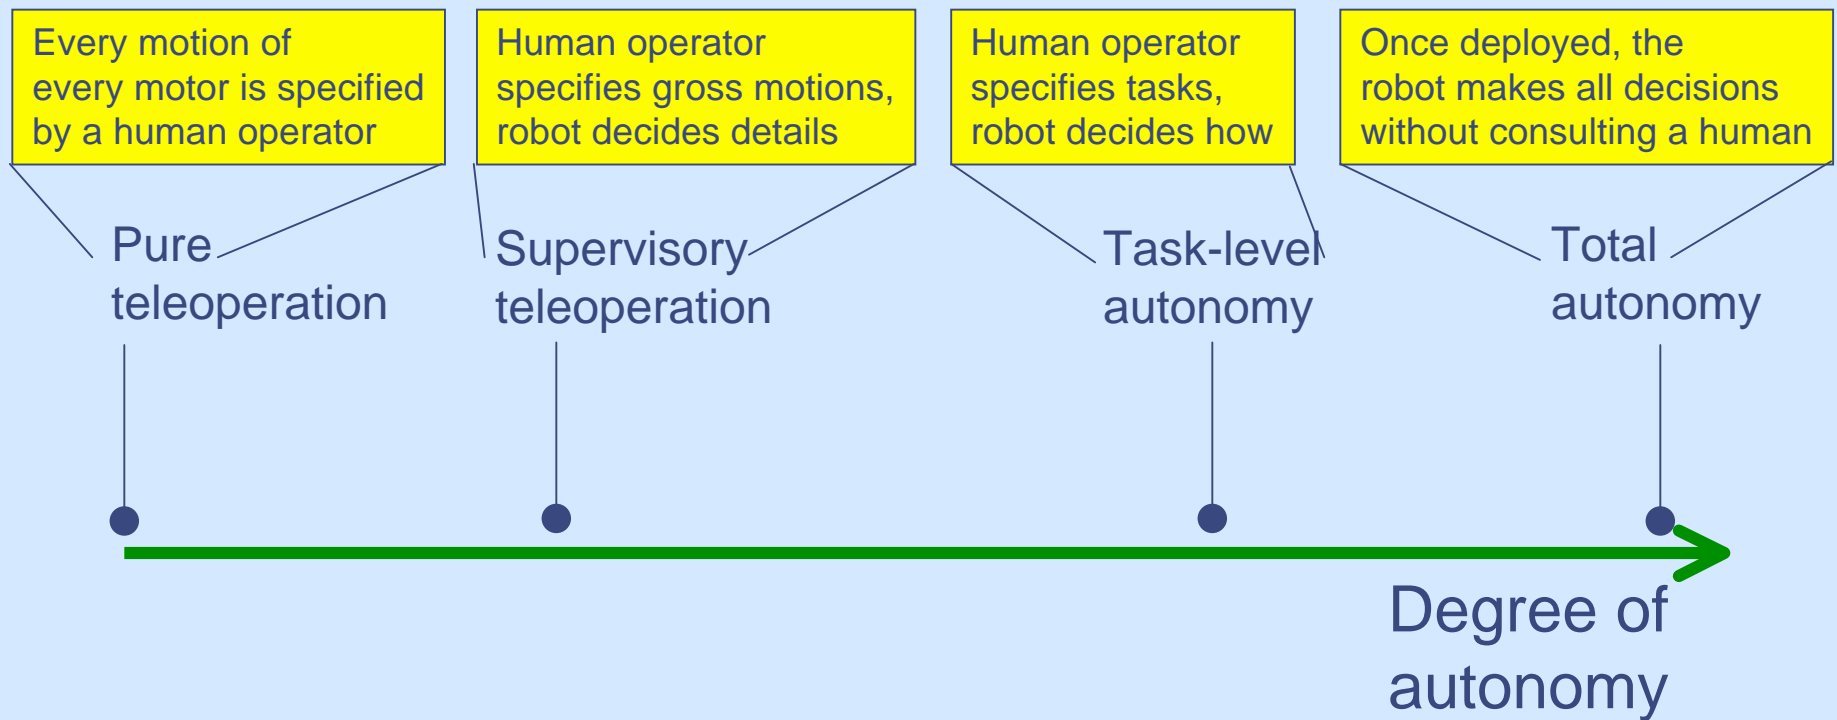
Every motion of every motor is specified by a human operator

Human operator specifies gross motions, robot decides details

Human operator specifies tasks, robot decides how

Once deployed, the robot makes all decisions without consulting a human

Pure teleoperation

Supervisory teleoperation

Task-level autonomy

Total autonomy

Degree of autonomy